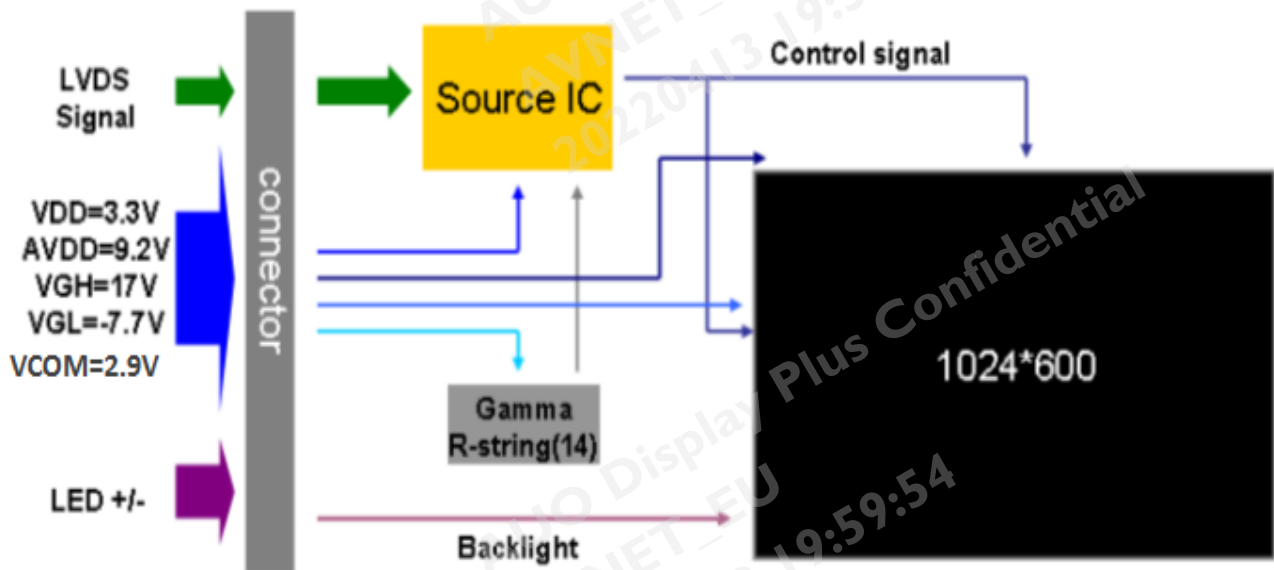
LVDS Signal

VDD=3.3V
AVDD=9.2V
VGH=17V
VGL=-7.7V
VCOM=2.9V

LED +/-

connector

Source IC

Control signal

Gamma R-string(14)

1024*600

Backlight

AUO Display Plus Confidential
AVNET_EU
2022/4/13 19:59:54